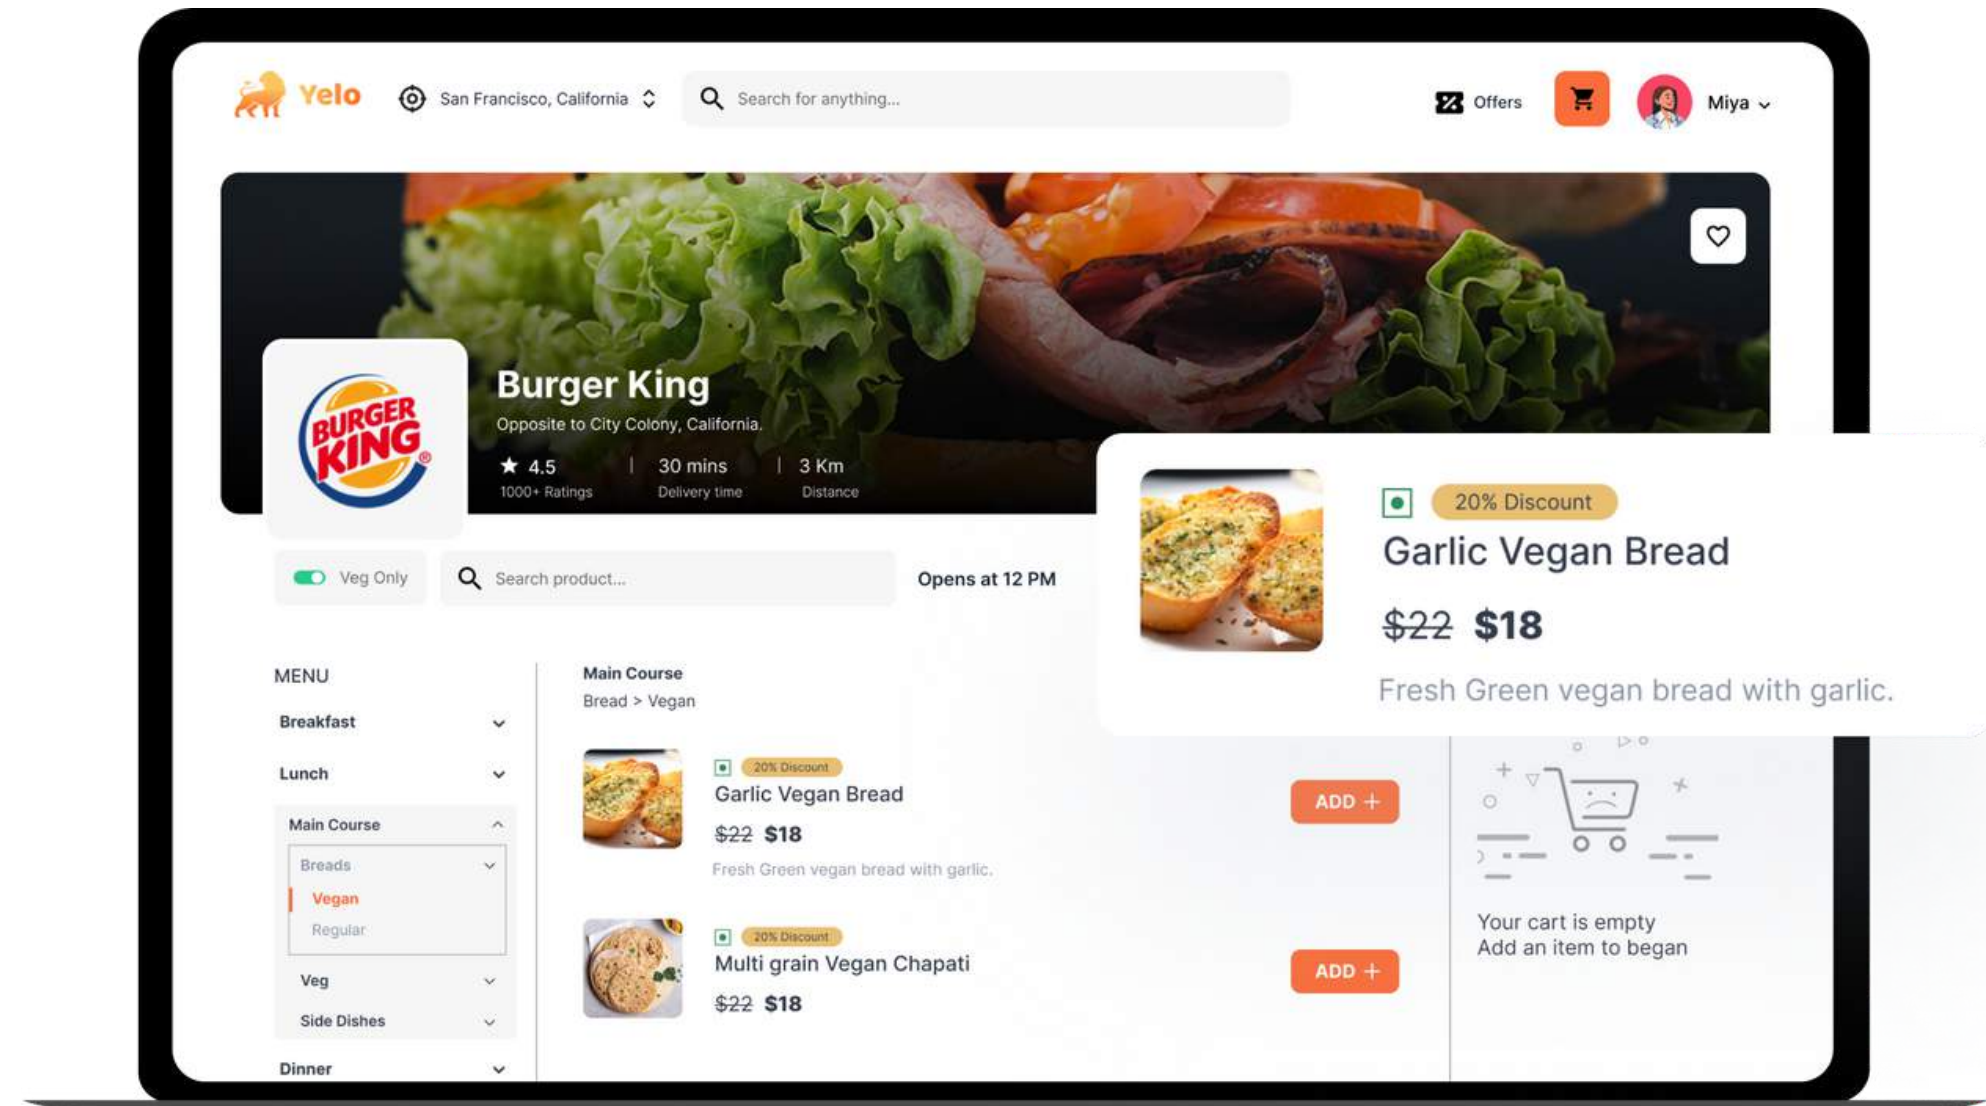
Yelo San Francisco, California

Search for anything...

Offers

Miya

BURGER KING

Burger King

Opposite to City Colony, California.

4.5
1000+ Ratings

30 mins
Delivery time

3 Km
Distance

Veg Only

Search product...

Opens at 12 PM

20% Discount

Garlic Vegan Bread

~~$22~~ $18

Fresh Green vegan bread with garlic.

MENU

Breakfast

Lunch

Main Course

Breads

Vegan

Regular

Veg

Side Dishes

Dinner

Main Course

Bread > Vegan

20% Discount

Garlic Vegan Bread

~~$22~~ $18

Fresh Green vegan bread with garlic.

ADD +

20% Discount

Multi grain Vegan Chapati

~~$22~~ $18

ADD +

Your cart is empty
Add an item to began